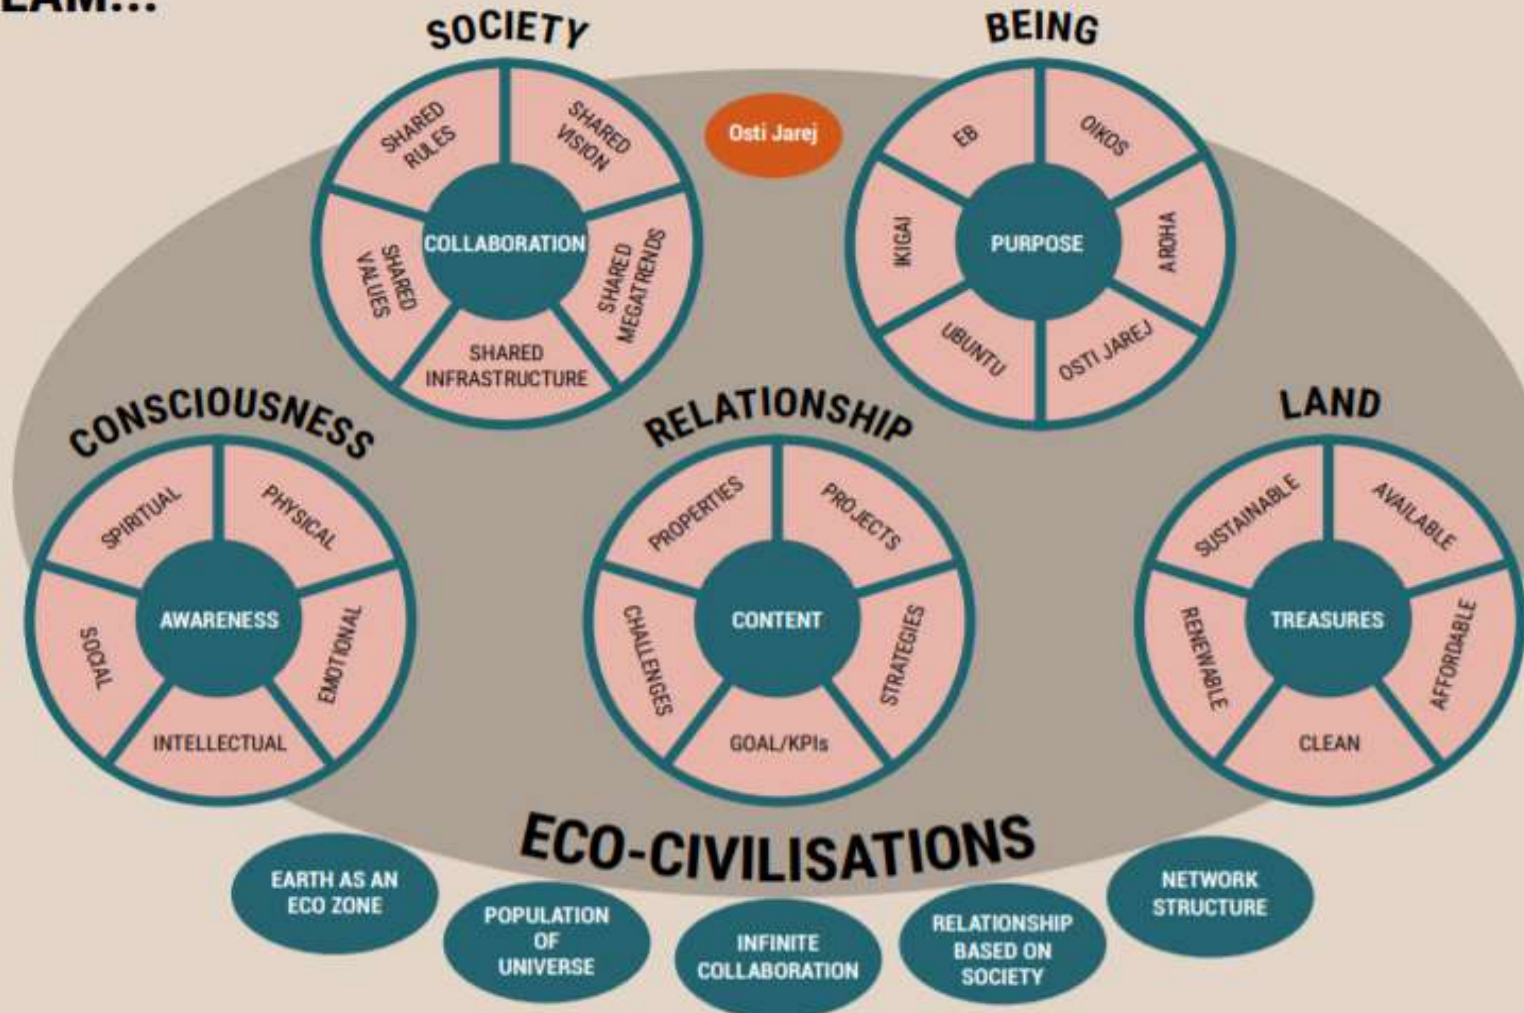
EAM...

SOCIETY

SHARED RULES

SHARED VISION

COLLABORATION

SHARED VALUES

SHARED MEGATRENDS

SHARED INFRASTRUCTURE

Osti Jarej

BEING

EB

OIKOS

PURPOSE

IKIGAI

AROHA

UBUNTU

OSTI JAREJ

CONSCIOUSNESS

SPIRITUAL

PHYSICAL

AWARENESS

SOCIAL

EMOTIONAL

INTELLECTUAL

RELATIONSHIP

PROPERTIES

PROJECTS

CONTENT

CHALLENGES

STRATEGIES

GOAL/KPIs

LAND

SUSTAINABLE

AVAILABLE

TREASURES

RENEWABLE

AFFORDABLE

CLEAN

ECO-CIVILISATIONS

EARTH AS AN ECO ZONE

POPULATION OF UNIVERSE

INFINITE COLLABORATION

RELATIONSHIP BASED ON SOCIETY

NETWORK STRUCTURE